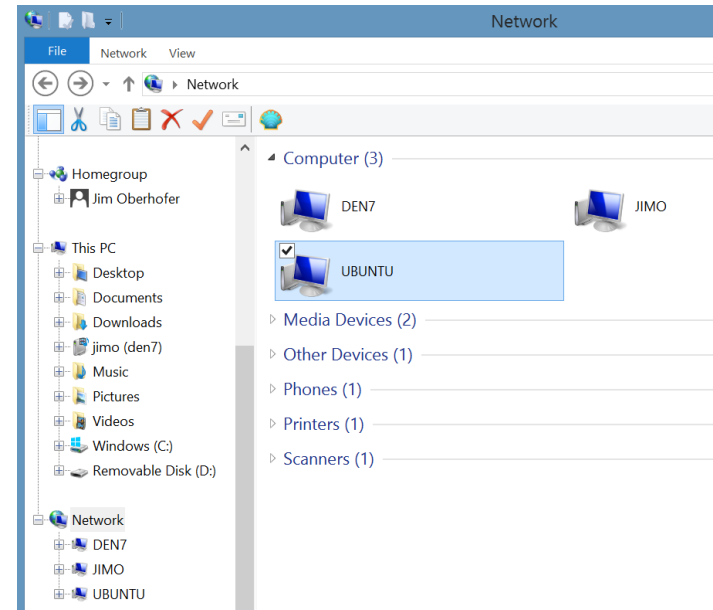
Network

File Network View

Network

Homegroup
Jim Oberhofer

This PC
Desktop
Documents
Downloads
jimo (den7)
Music
Pictures
Videos
Windows (C:)
Removable Disk (D:)

Network
DEN7
JIMO
UBUNTU

Computer (3)

DEN7
JIMO
UBUNTU

Media Devices (2)

Other Devices (1)

Phones (1)

Printers (1)

Scanners (1)